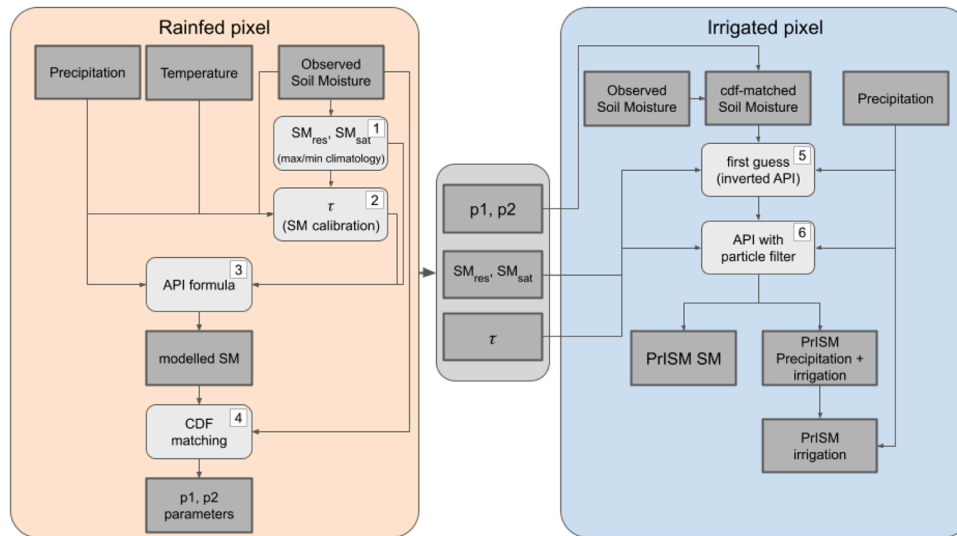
Rainfed pixel

Precipitation

Temperature

Observed Soil Moisture

$SM_{res}$, $SM_{sat}$ 1 (max/min climatology)

$\tau$ 2 (SM calibration)

API formula 3

modelled SM

CDF matching 4

p1, p2 parameters

p1, p2

$SM_{res}$, $SM_{sat}$

$\tau$

Irrigated pixel

Observed Soil Moisture

cdf-matched Soil Moisture

Precipitation

first guess 5 (inverted API)

API with 6 particle filter

PrISM SM

PrISM Precipitation + irrigation

PrISM irrigation